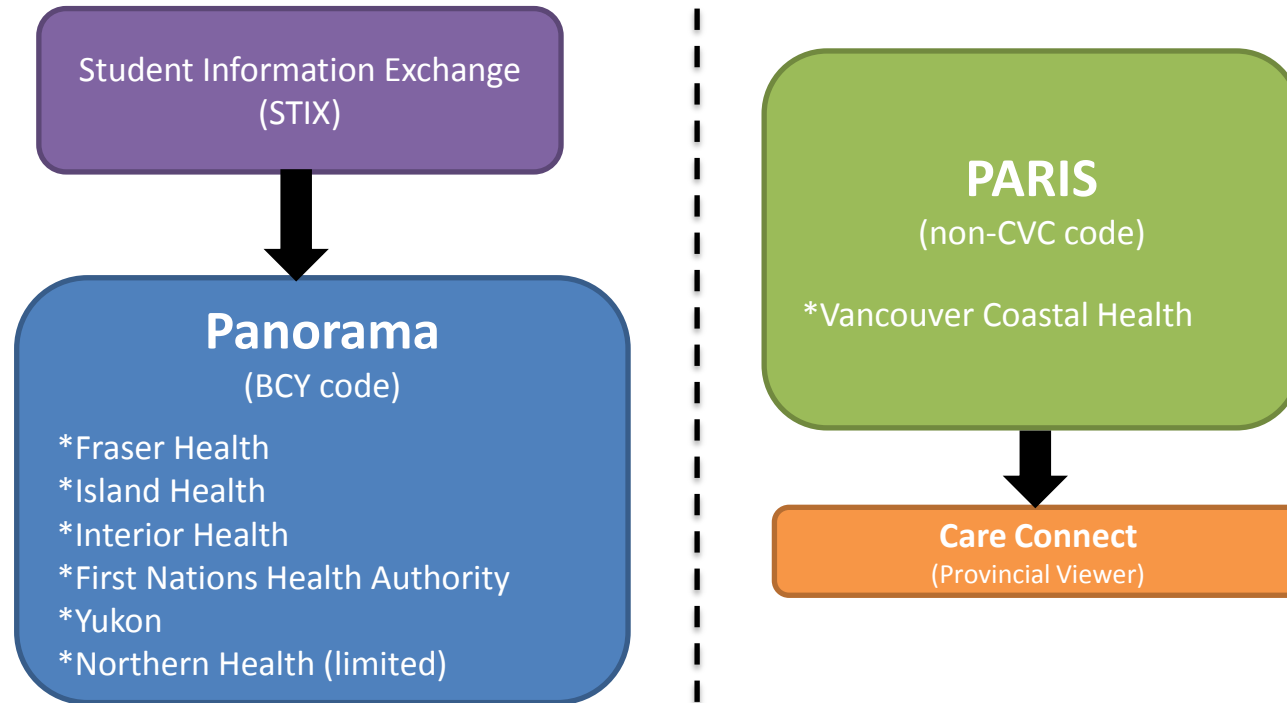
Student Information Exchange (STIX)

Panorama
(BCY code)

*Fraser Health
*Island Health
*Interior Health
*First Nations Health Authority
*Yukon
*Northern Health (limited)

PARIS
(non-CVC code)

*Vancouver Coastal Health

Care Connect
(Provincial Viewer)